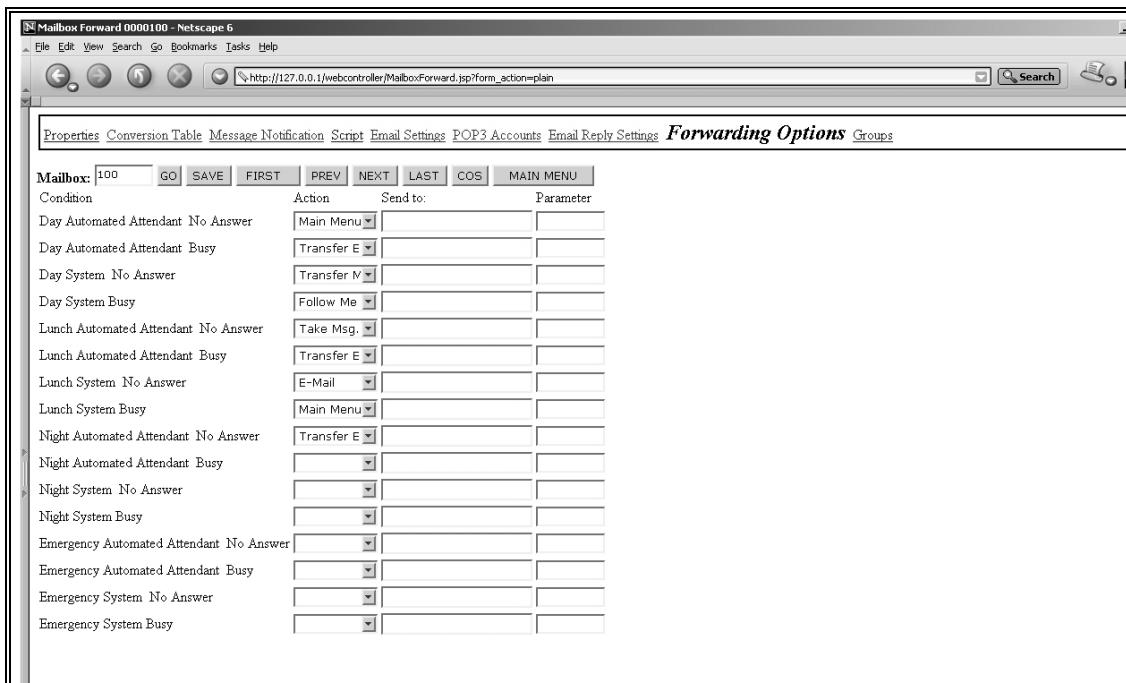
Mailbox Forward 0000100 - Netscape 6

File Edit View Search Go Bookmarks Tasks Help

http://127.0.0.1/webcontroller/MailboxForward.jsp?form_action=plain

Search

Properties Conversion Table Message Notification Script Email Settings POP3 Accounts Email Reply Settings **Forwarding Options** Groups

Mailbox: 100 GO SAVE FIRST PREV NEXT LAST COS MAIN MENU

| Condition | Action | Send to: | Parameter |
|---|---|---|---|
| Day Automated Attendant No Answer | Main Menu | | |
| Day Automated Attendant Busy | Transfer E | | |
| Day System No Answer | Transfer M | | |
| Day System Busy | Follow Me | | |
| Lunch Automated Attendant No Answer | Take Msg. | | |
| Lunch Automated Attendant Busy | Transfer E | | |
| Lunch System No Answer | E-Mail | | |
| Lunch System Busy | Main Menu | | |
| Night Automated Attendant No Answer | Transfer E | | |
| Night Automated Attendant Busy | | | |
| Night System No Answer | | | |
| Night System Busy | | | |
| Emergency Automated Attendant No Answer | | | |
| Emergency Automated Attendant Busy | | | |
| Emergency System No Answer | | | |
| Emergency System Busy | | | |